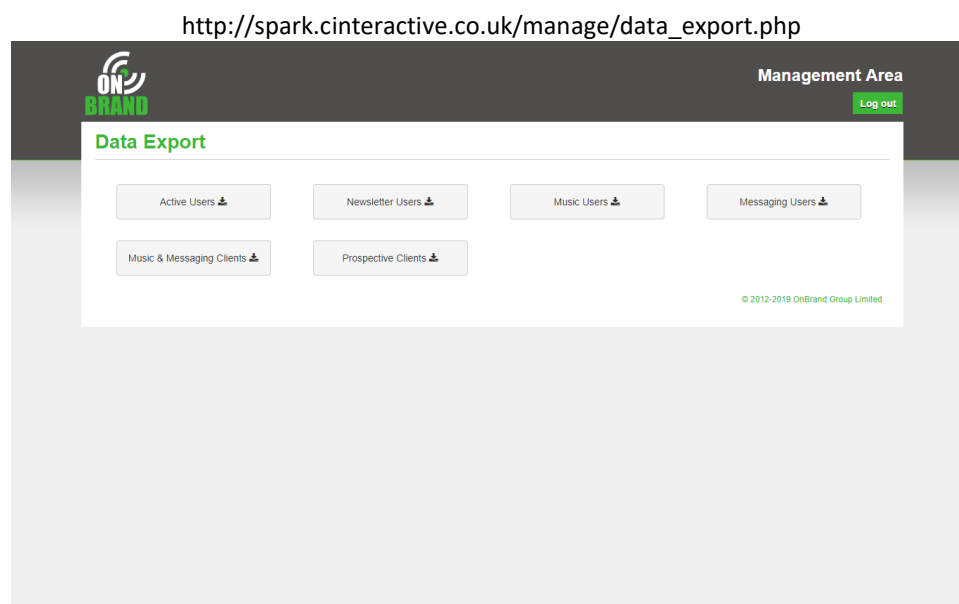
http://spark.cinteractive.co.uk/manage/data_export.php

ON BRAND

Management Area

Log out

Data Export

Active Users

Newsletter Users

Music Users

Messaging Users

Music & Messaging Clients

Prospective Clients

© 2012-2019 OnBrand Group Limited